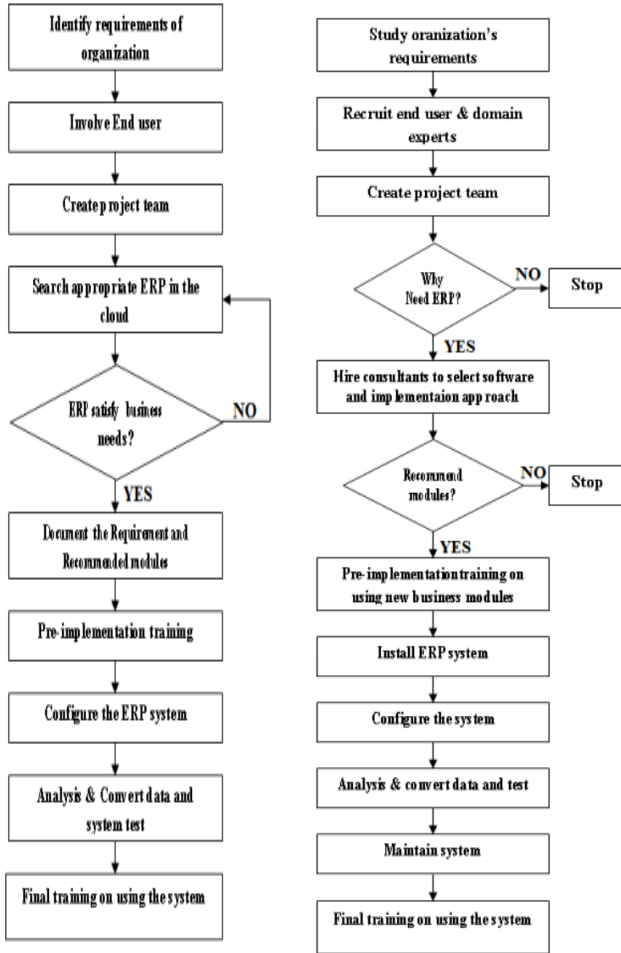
Identify requirements of organization

Involve End user

Create project team

Search appropriate ERP in the cloud

ERP satisfy business needs?

NO

YES

Document the Requirement and Recommended modules

Pre-implementation training

Configure the ERP system

Analysis & Convert data and system test

Final training on using the system

Study oranization's requirements

Recruit end user & domain experts

Create project team

Why Need ERP?

NO

Stop

YES

Hire consultants to select software and implementaion approach

Recommend modules?

NO

Stop

YES

Pre-implementation training on using new business modules

Install ERP system

Configure the system

Analysis & convert data and test

Maintain system

Final training on using the system